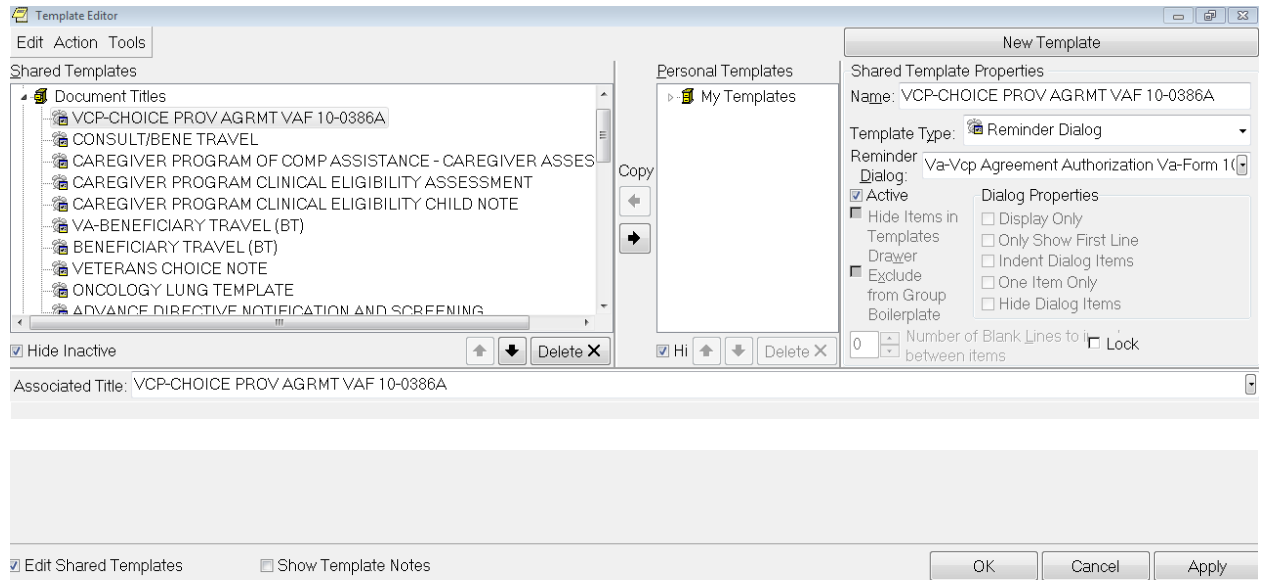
Template Editor

Edit Action Tools

New Template

Shared Templates

Document Titles
VCP-CHOICE PROV AGRMT VAF 10-0386A
CONSULT/BENE TRAVEL
CAREGIVER PROGRAM OF COMP ASSISTANCE - CAREGIVER ASSES
CAREGIVER PROGRAM CLINICAL ELIGIBILITY ASSESSMENT
CAREGIVER PROGRAM CLINICAL ELIGIBILITY CHILD NOTE
VA-BENEFICIARY TRAVEL (BT)
BENEFICIARY TRAVEL (BT)
VETERANS CHOICE NOTE
ONCOLOGY LUNG TEMPLATE
ADVANCE DIRECTIVE NOTIFICATION AND SCREENING

Hide Inactive

Delete

Copy

Personal Templates

My Templates

Hi

Delete

Shared Template Properties

Name: VCP-CHOICE PROV AGRMT VAF 10-0386A

Template Type: Reminder Dialog

Reminder Dialog: Va-Vcp Agreement Authorization Va-Form 1(

Active

Hide Items in Templates Drawer

Exclude from Group Boilerplate

Dialog Properties

Display Only

Only Show First Line

Indent Dialog Items

One Item Only

Hide Dialog Items

0 Number of Blank Lines to i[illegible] between items

Lock

Associated Title: VCP-CHOICE PROV AGRMT VAF 10-0386A

Edit Shared Templates

Show Template Notes

OK

Cancel

Apply